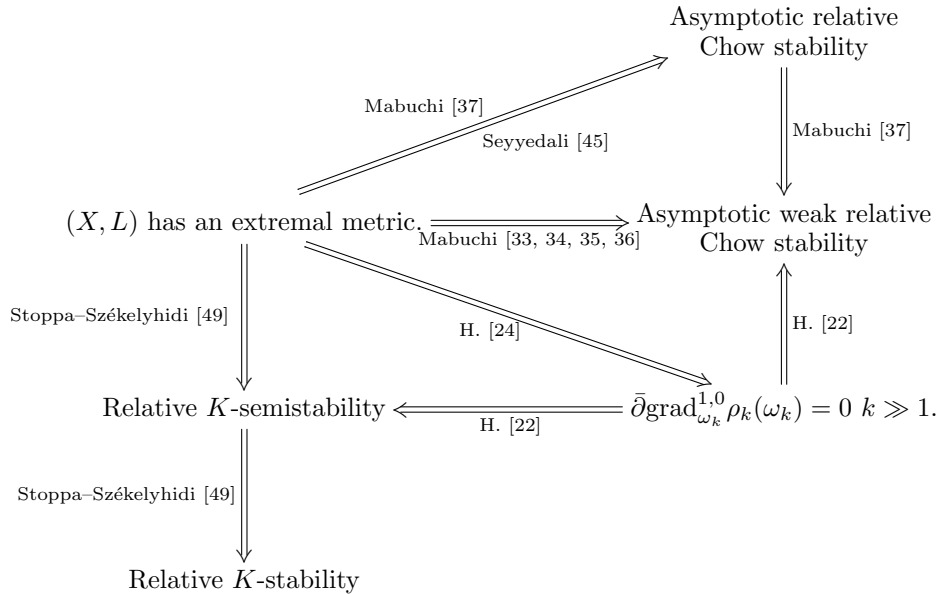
Asymptotic relative Chow stability

Mabuchi [37]

Seyyedali [45]

Mabuchi [37]

$(X, L)$ has an extremal metric.

Mabuchi [33, 34, 35, 36]

Asymptotic weak relative Chow stability

Stoppa–Székelyhidi [49]

H. [24]

H. [22]

Relative $K$-semistability

H. [22]

$\bar{\partial}\mathrm{grad}^{1,0}_{\omega_k}\rho_k(\omega_k) = 0$ $k \gg 1$.

Stoppa–Székelyhidi [49]

Relative $K$-stability